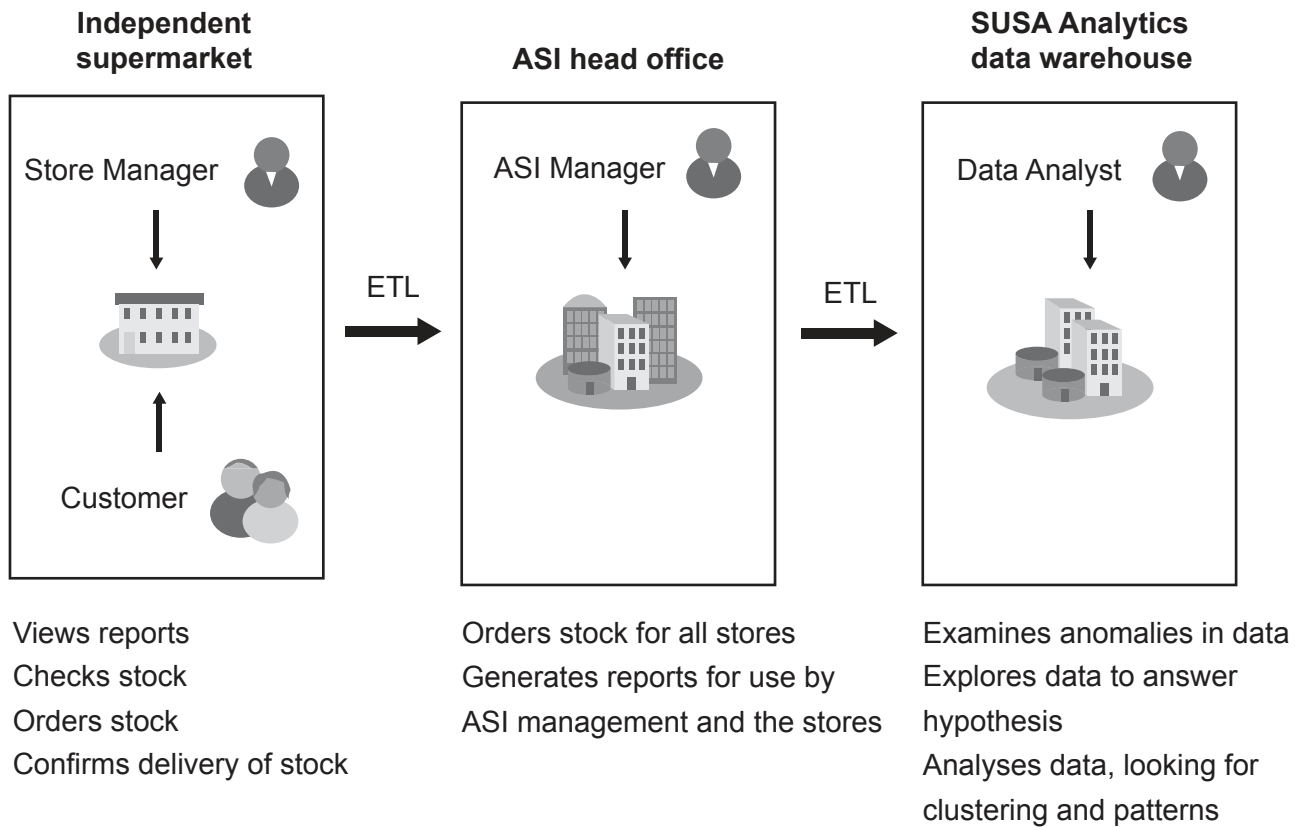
**Independent supermarket**

Store Manager

Customer

Views reports
Checks stock
Orders stock
Confirms delivery of stock

ETL

**ASI head office**

ASI Manager

Orders stock for all stores
Generates reports for use by ASI management and the stores

ETL

**SUSA Analytics data warehouse**

Data Analyst

Examines anomalies in data
Explores data to answer hypothesis
Analyses data, looking for clustering and patterns